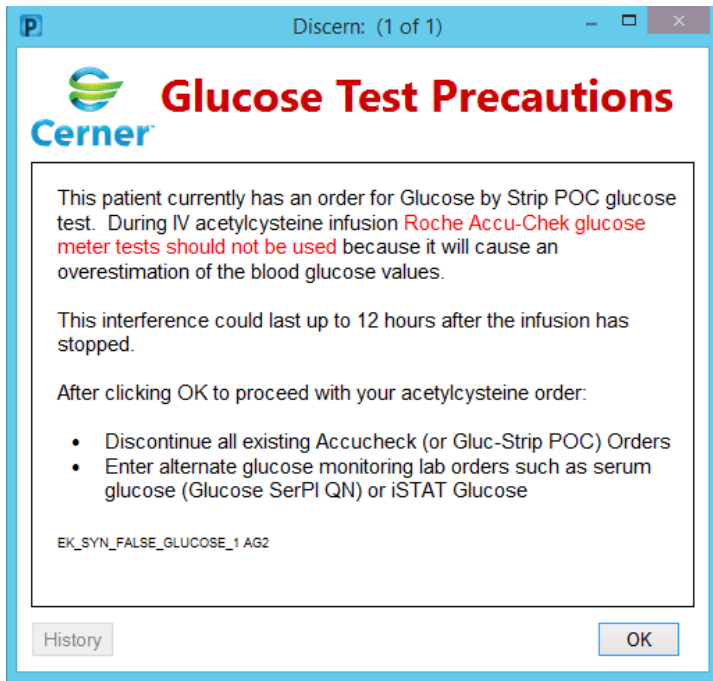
P Discern: (1 of 1)

Cerner

Glucose Test Precautions

This patient currently has an order for Glucose by Strip POC glucose test. During IV acetylcysteine infusion Roche Accu-Chek glucose meter tests should not be used because it will cause an overestimation of the blood glucose values.

This interference could last up to 12 hours after the infusion has stopped.

After clicking OK to proceed with your acetylcysteine order:

- Discontinue all existing Accucheck (or Gluc-Strip POC) Orders
- Enter alternate glucose monitoring lab orders such as serum glucose (Glucose SerPl QN) or iSTAT Glucose

EK_SYN_FALSE_GLUCOSE_1 AG2

History

OK